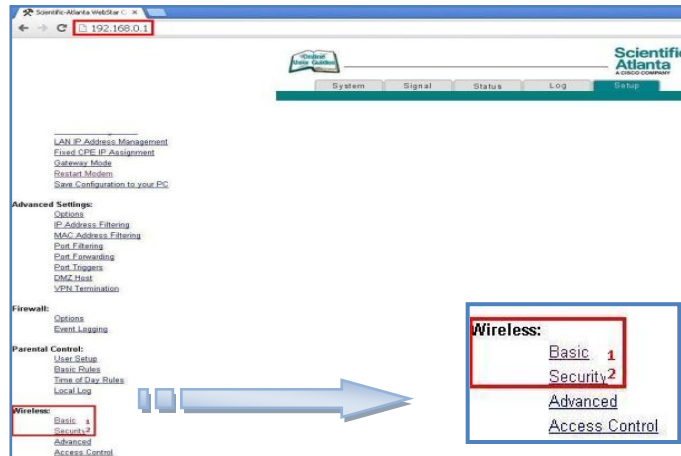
Scientific-Atlanta WebStar C ×

192.168.0.1

Central User Guides

Scientific Atlanta
A CISCO COMPANY

System Signal Status Log Setup

LAN IP Address Management
Fixed CPE IP Assignment
Gateway Mode
Restart Modem
Save Configuration to your PC

Advanced Settings:
Options
IP Address Filtering
MAC Address Filtering
Port Filtering
Port Forwarding
Port Triggers
DMZ Host
VPN Termination

Firewall:
Options
Event Logging

Parental Control:
User Setup
Basic Rules
Time of Day Rules
Local Log

Wireless:
Basic 1
Security 2
Advanced
Access Control

Wireless:
Basic 1
Security 2
Advanced
Access Control